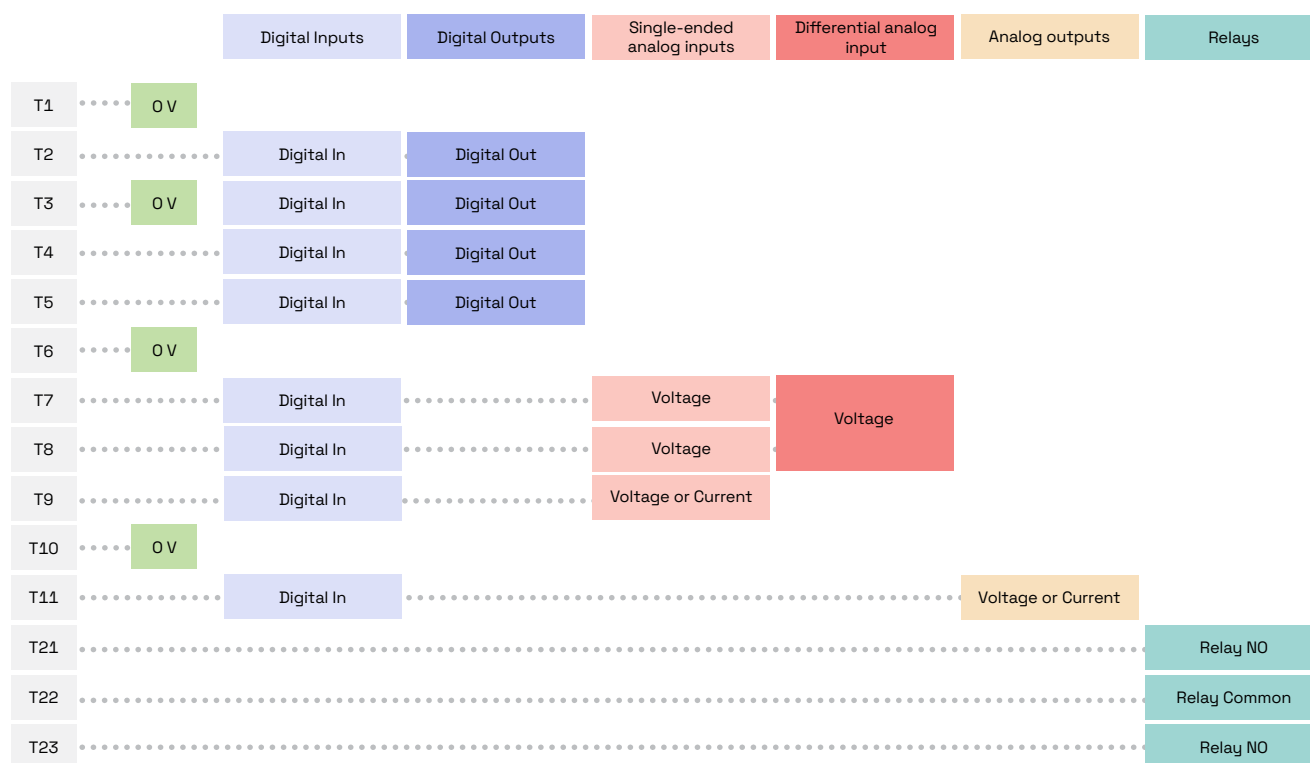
| | | Digital Inputs | Digital Outputs | Single-ended analog inputs | Differential analog input | Analog outputs | Relays |
|---|---|---|---|---|---|---|---|
| T1 | 0 V | | | | | | |
| T2 | | Digital In | Digital Out | | | | |
| T3 | 0 V | Digital In | Digital Out | | | | |
| T4 | | Digital In | Digital Out | | | | |
| T5 | | Digital In | Digital Out | | | | |
| T6 | 0 V | | | | | | |
| T7 | | Digital In | | Voltage | Voltage | | |
| T8 | | Digital In | | Voltage | | | |
| T9 | | Digital In | | Voltage or Current | | | |
| T10 | 0 V | | | | | | |
| T11 | | Digital In | | | | Voltage or Current | |
| T21 | | | | | | | Relay NO |
| T22 | | | | | | | Relay Common |
| T23 | | | | | | | Relay NO |